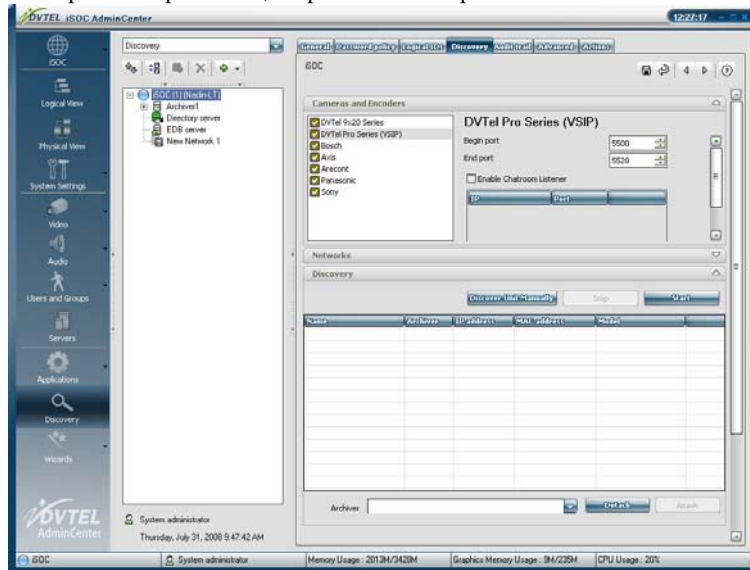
DVTEL iSOC AdminCenter
12:27:17

iSOC
Logical View
Physical View
System Settings
Video
Audio
Users and Groups
Servers
Applications
Discovery
Wizards

Discovery

iSOC (1) (Nadin-LT)
Archiver1
Directory server
EDB server
New Network 1

General | Password policy | Logical IDs | Discovery | Audit trail | Advanced | Actions

iSOC

Cameras and Encoders
DVTel 9x20 Series
DVTel Pro Series (VSIP)
Bosch
Axis
Arecont
Panasonic
Sony

DVTel Pro Series (VSIP)
Begin port 5500
End port 5520
Enable Chatroom Listener

| IP | Port |
|---|---|

Networks
Discovery

Discover Unit Manually | Stop | Start

| Name | Archiver | IP address | MAC address | Model |
|---|---|---|---|---|

Archiver
Detach | Attach

DVTEL AdminCenter
System administrator
Thursday, July 31, 2008 9:47:42 AM

iSOC | System administrator | Memory Usage : 2013M/3420M | Graphics Memory Usage : 9M/235M | CPU Usage : 20%